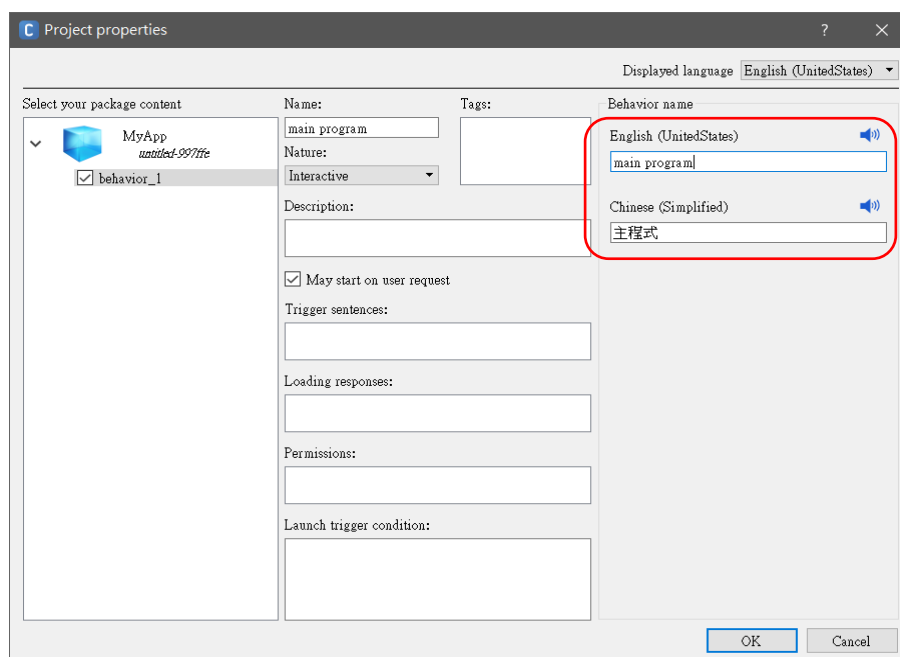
C Project properties

?

Displayed language English (UnitedStates)

Select your package content

MyApp
untitled-997ffe

behavior_1

Name:
main program

Tags:

Nature:
Interactive

Description:

May start on user request

Trigger sentences:

Loading responses:

Permissions:

Launch trigger condition:

Behavior name

English (UnitedStates)
main program

Chinese (Simplified)
主程式

OK

Cancel